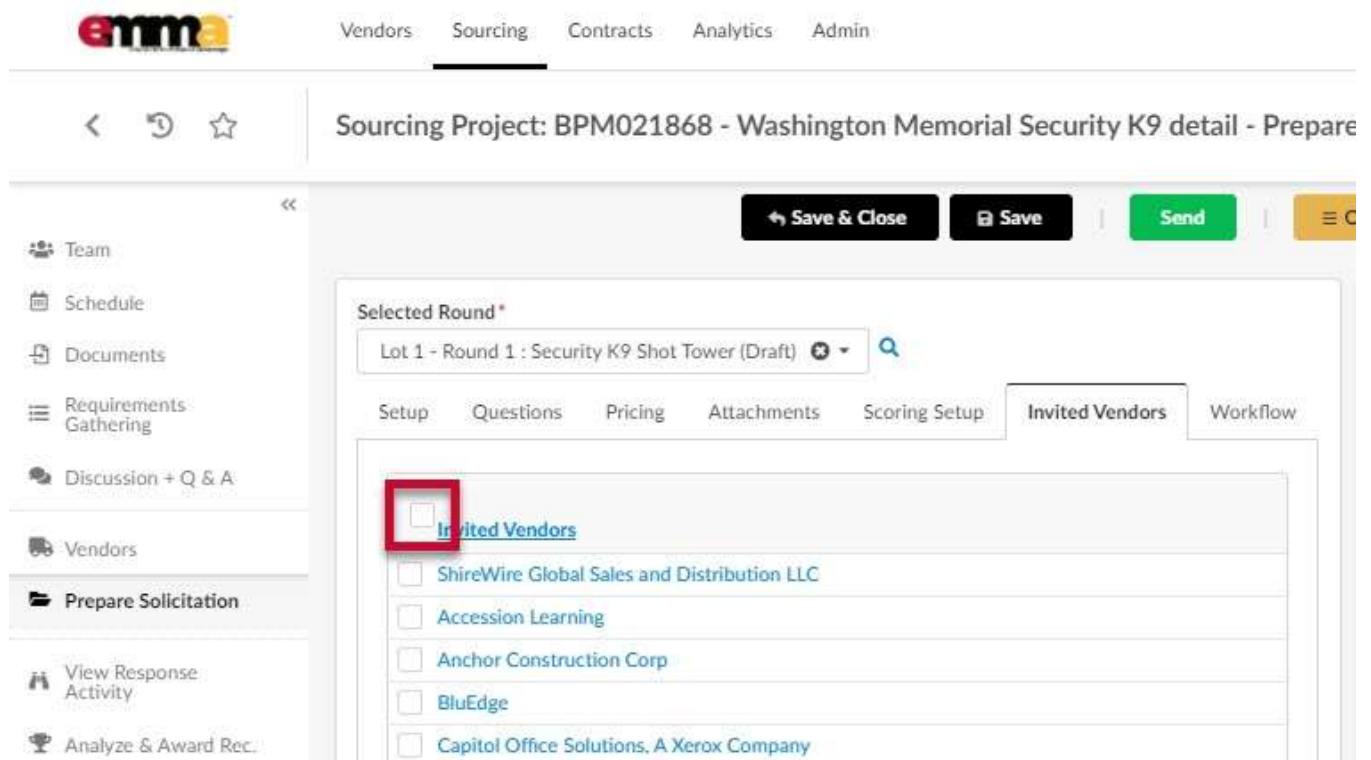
emma

Vendors Sourcing Contracts Analytics Admin

Sourcing Project: BPM021868 - Washington Memorial Security K9 detail - Prepare

«

Team
Schedule
Documents
Requirements Gathering
Discussion + Q & A
Vendors
Prepare Solicitation
View Response Activity
Analyze & Award Rec.

Save & Close
Save
Send
≡ C

Selected Round*
Lot 1 - Round 1 : Security K9 Shot Tower (Draft)

Setup Questions Pricing Attachments Scoring Setup Invited Vendors Workflow

In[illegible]ited Vendors
ShireWire Global Sales and Distribution LLC
Accession Learning
Anchor Construction Corp
BluEdge
Capitol Office Solutions, A Xerox Company